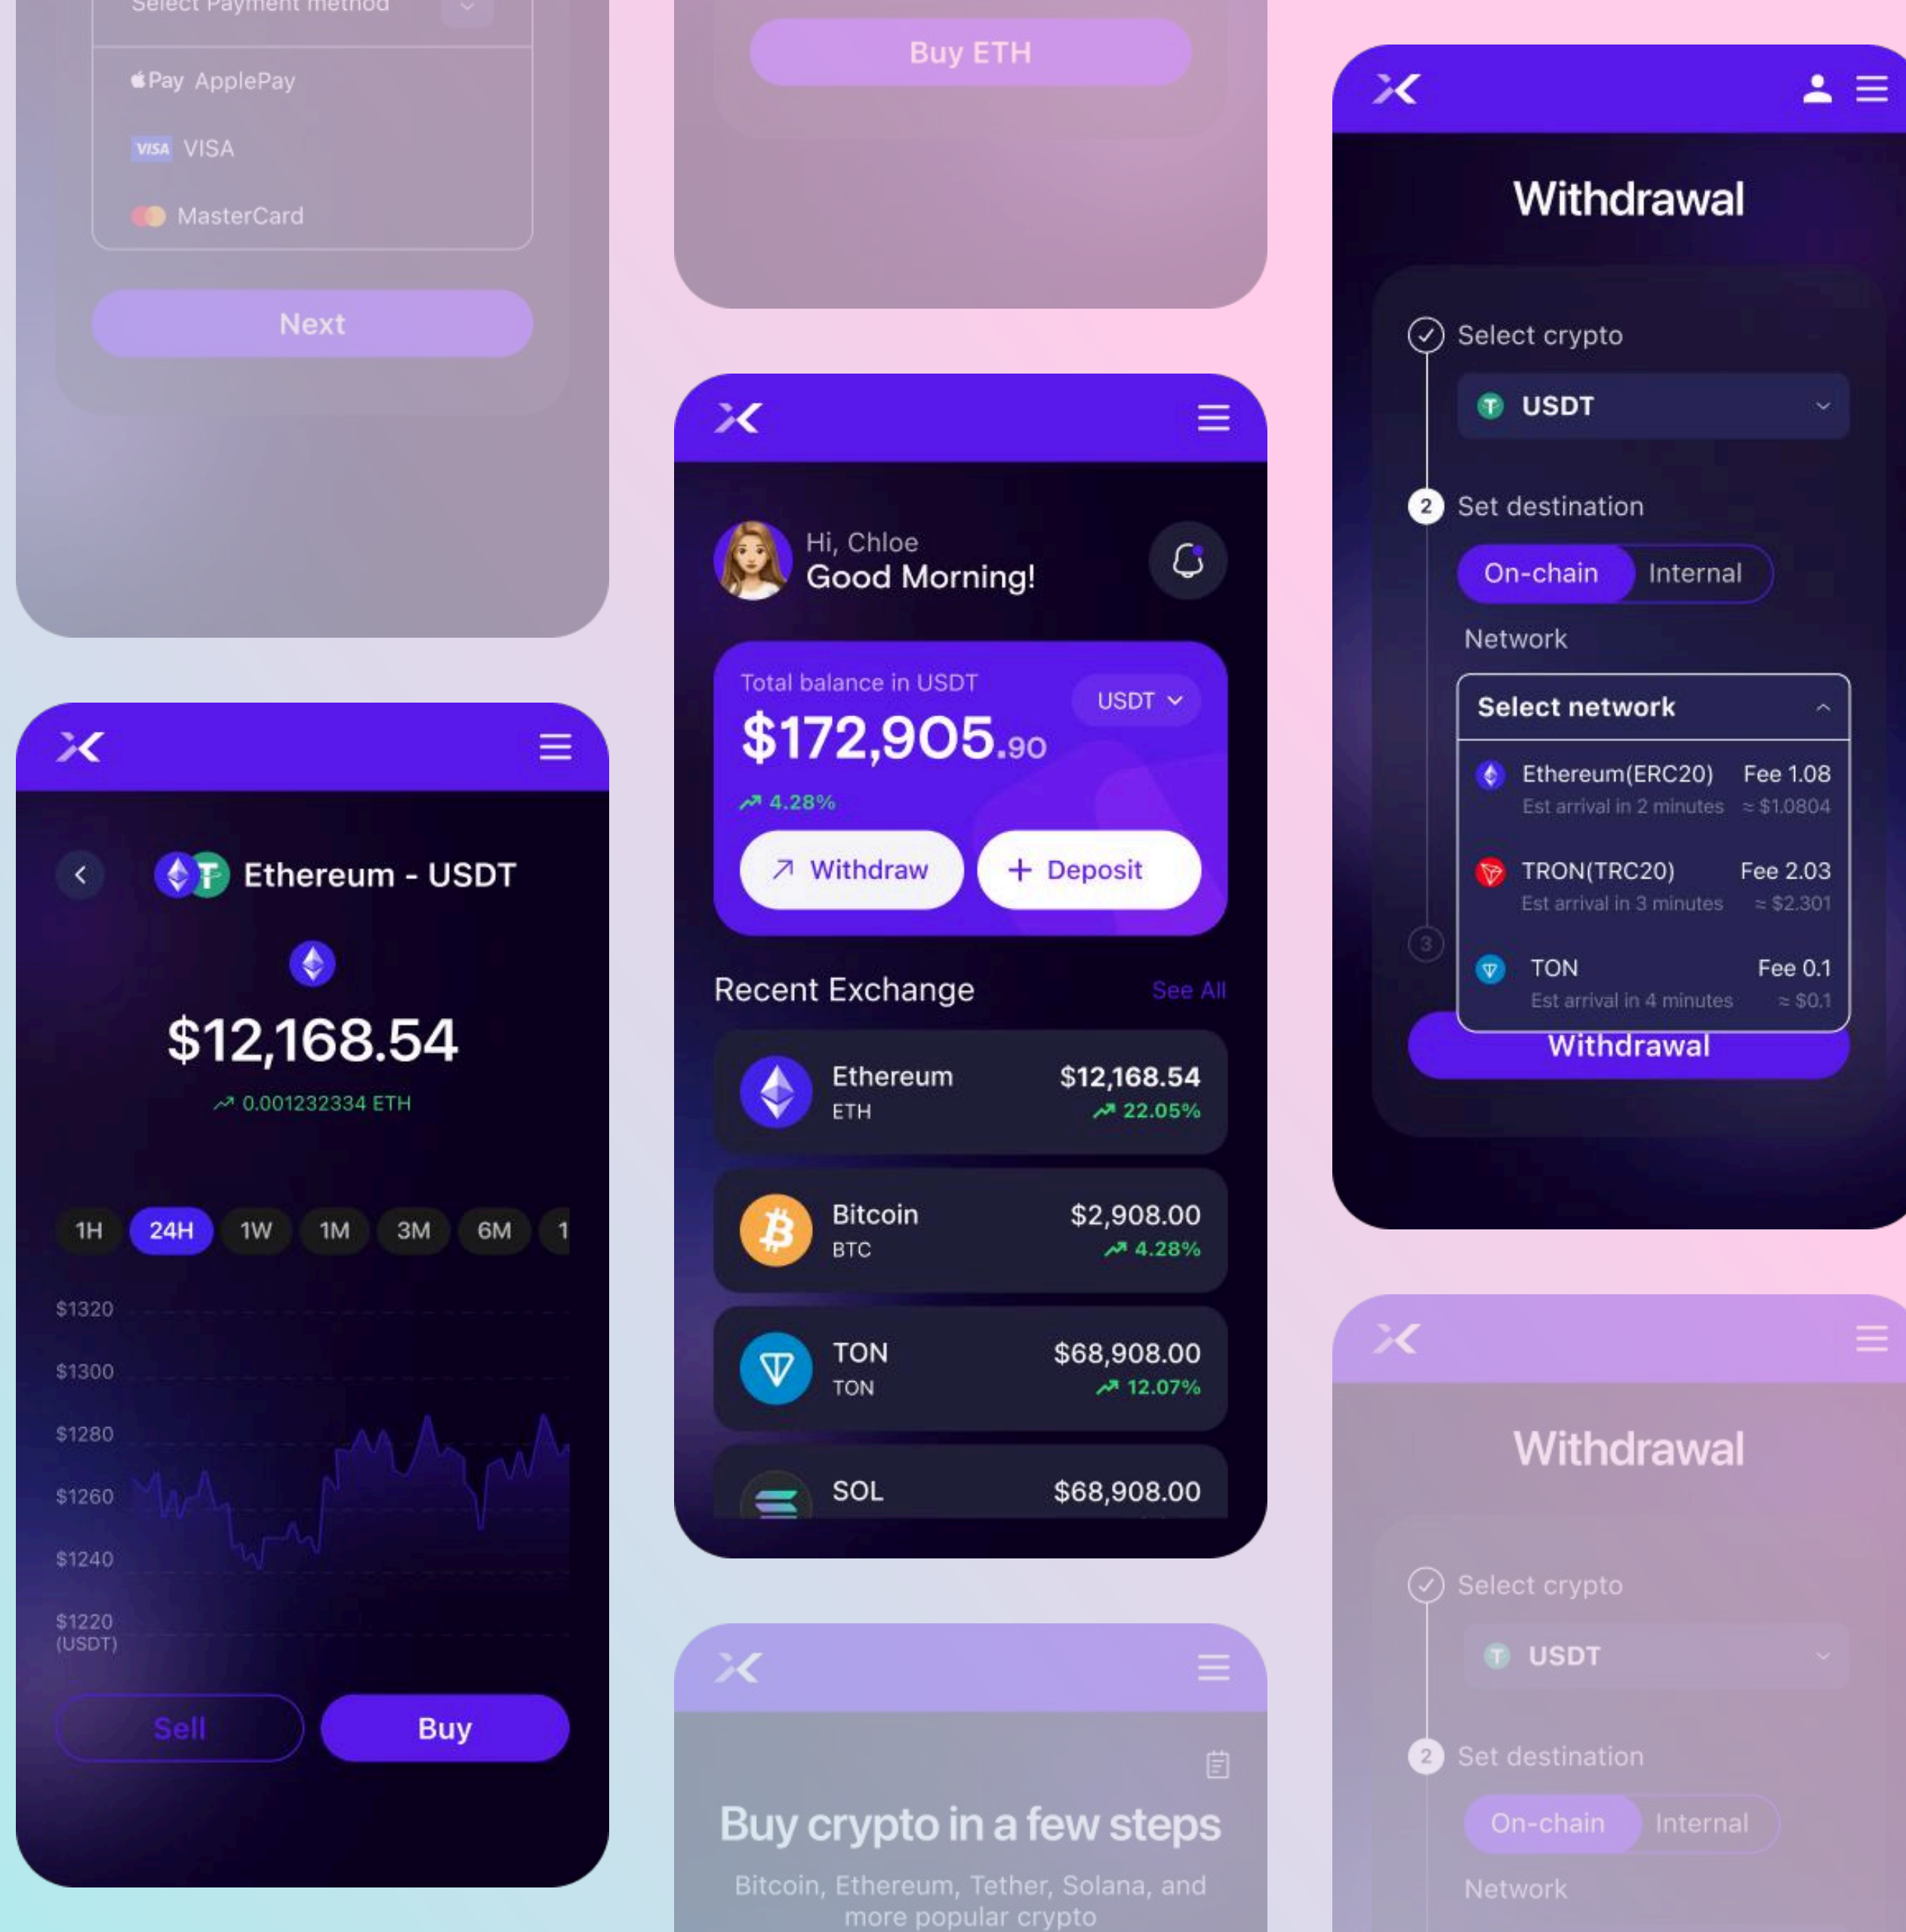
Select Payment method

Pay ApplePay

VISA VISA

MasterCard

Next

Ethereum - USDT

$12,168.54

0.001232334 ETH

1H 24H 1W 1M 3M 6M 1

$1320
$1300
$1280
$1260
$1240
$1220 (USDT)

Sell Buy

Buy ETH

Hi, Chloe
Good Morning!

Total balance in USDT
USDT
$172,905.90
4.28%
Withdraw
+ Deposit

Recent Exchange See All

| Ethereum ETH | $12,168.54 22.05% |
|---|---|
| Bitcoin BTC | $2,908.00 4.28% |
| TON TON | $68,908.00 12.07% |
| SOL | $68,908.00 |

Buy crypto in a few steps
Bitcoin, Ethereum, Tether, Solana, and more popular crypto

Withdrawal

Select crypto
USDT
2 Set destination
On-chain Internal
Network
Select network
Ethereum(ERC20) Fee 1.08
Est arrival in 2 minutes ≈ $1.0804
TRON(TRC20) Fee 2.03
Est arrival in 3 minutes ≈ $2.301
3
TON Fee 0.1
Est arrival in 4 minutes ≈ $0.1
Withdrawal

Withdrawal

Select crypto
USDT
2 Set destination
On-chain Internal
Network